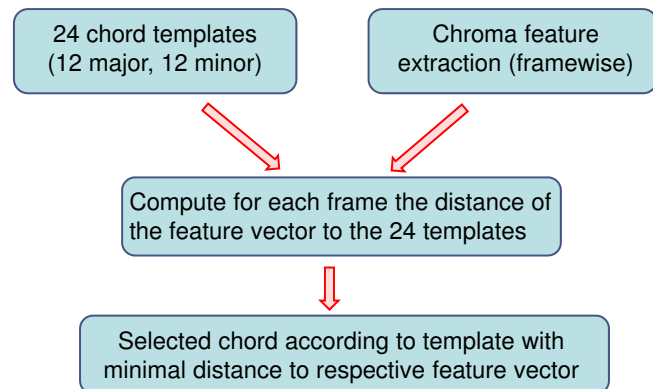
24 chord templates
(12 major, 12 minor)

Chroma feature
extraction (framewise)

Compute for each frame the distance of the feature vector to the 24 templates

Selected chord according to template with minimal distance to respective feature vector